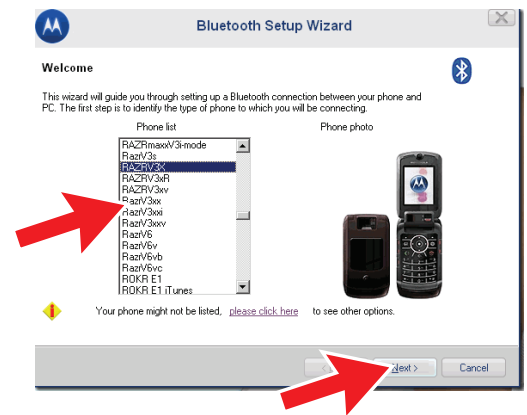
Bluetooth Setup Wizard

Welcome

This wizard will guide you through setting up a Bluetooth connection between your phone and PC. The first step is to identify the type of phone to which you will be connecting.

Phone list

RAZRmaxxV3i-mode
RazrV3s
RAZRV3X
RAZRV3xR
RAZRV3xv
RazrV3xx
RazrV3xxi
RazrV3xxv
RazrV6
RazrV6v
RazrV6vb
RazrV6vc
ROKR E1
ROKR E1 iTunes

Phone photo

Your phone might not be listed, please click here to see other options.

Next >

Cancel